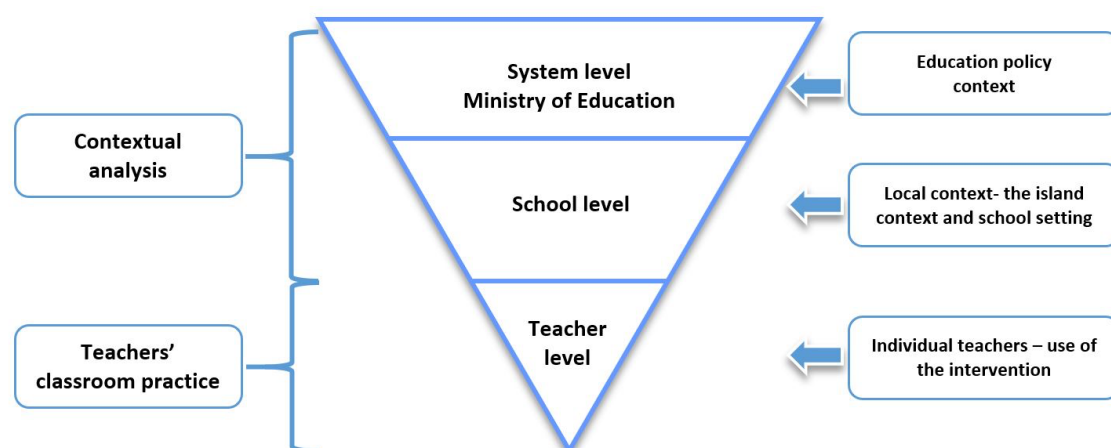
Contextual analysis

Teachers' classroom practice

System level
Ministry of Education

School level

Teacher level

Education policy context

Local context- the island context and school setting

Individual teachers – use of the intervention